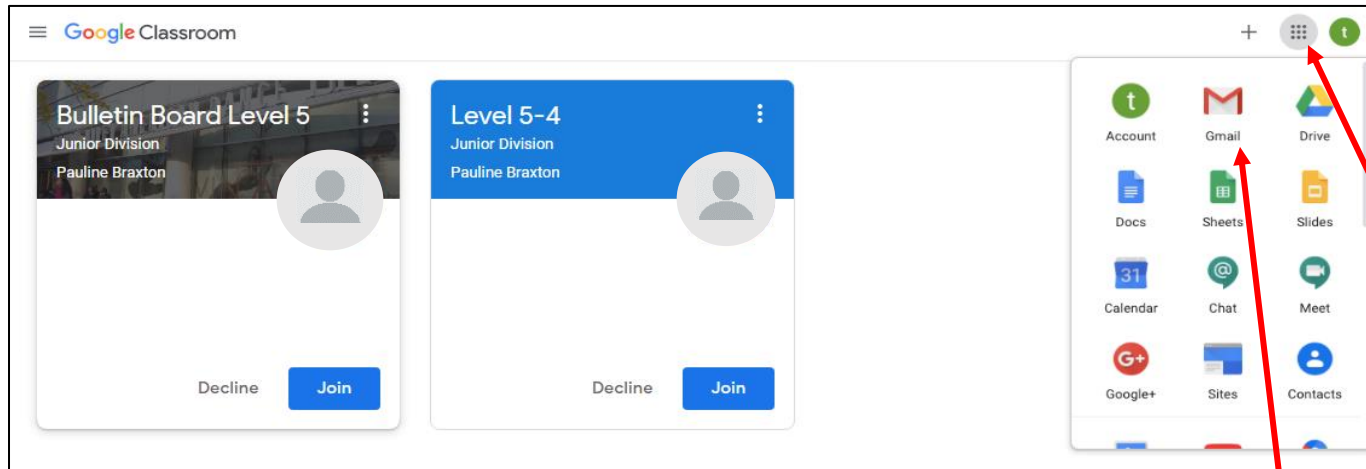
Google Classroom

+

t

Bulletin Board Level 5
Junior Division
Pauline Braxton

Decline
Join

Level 5-4
Junior Division
Pauline Braxton

Decline
Join

t
Account
Gmail
Drive
Docs
Sheets
Slides
31
Calendar
Chat
Meet
G+
Google+
Sites
Contacts